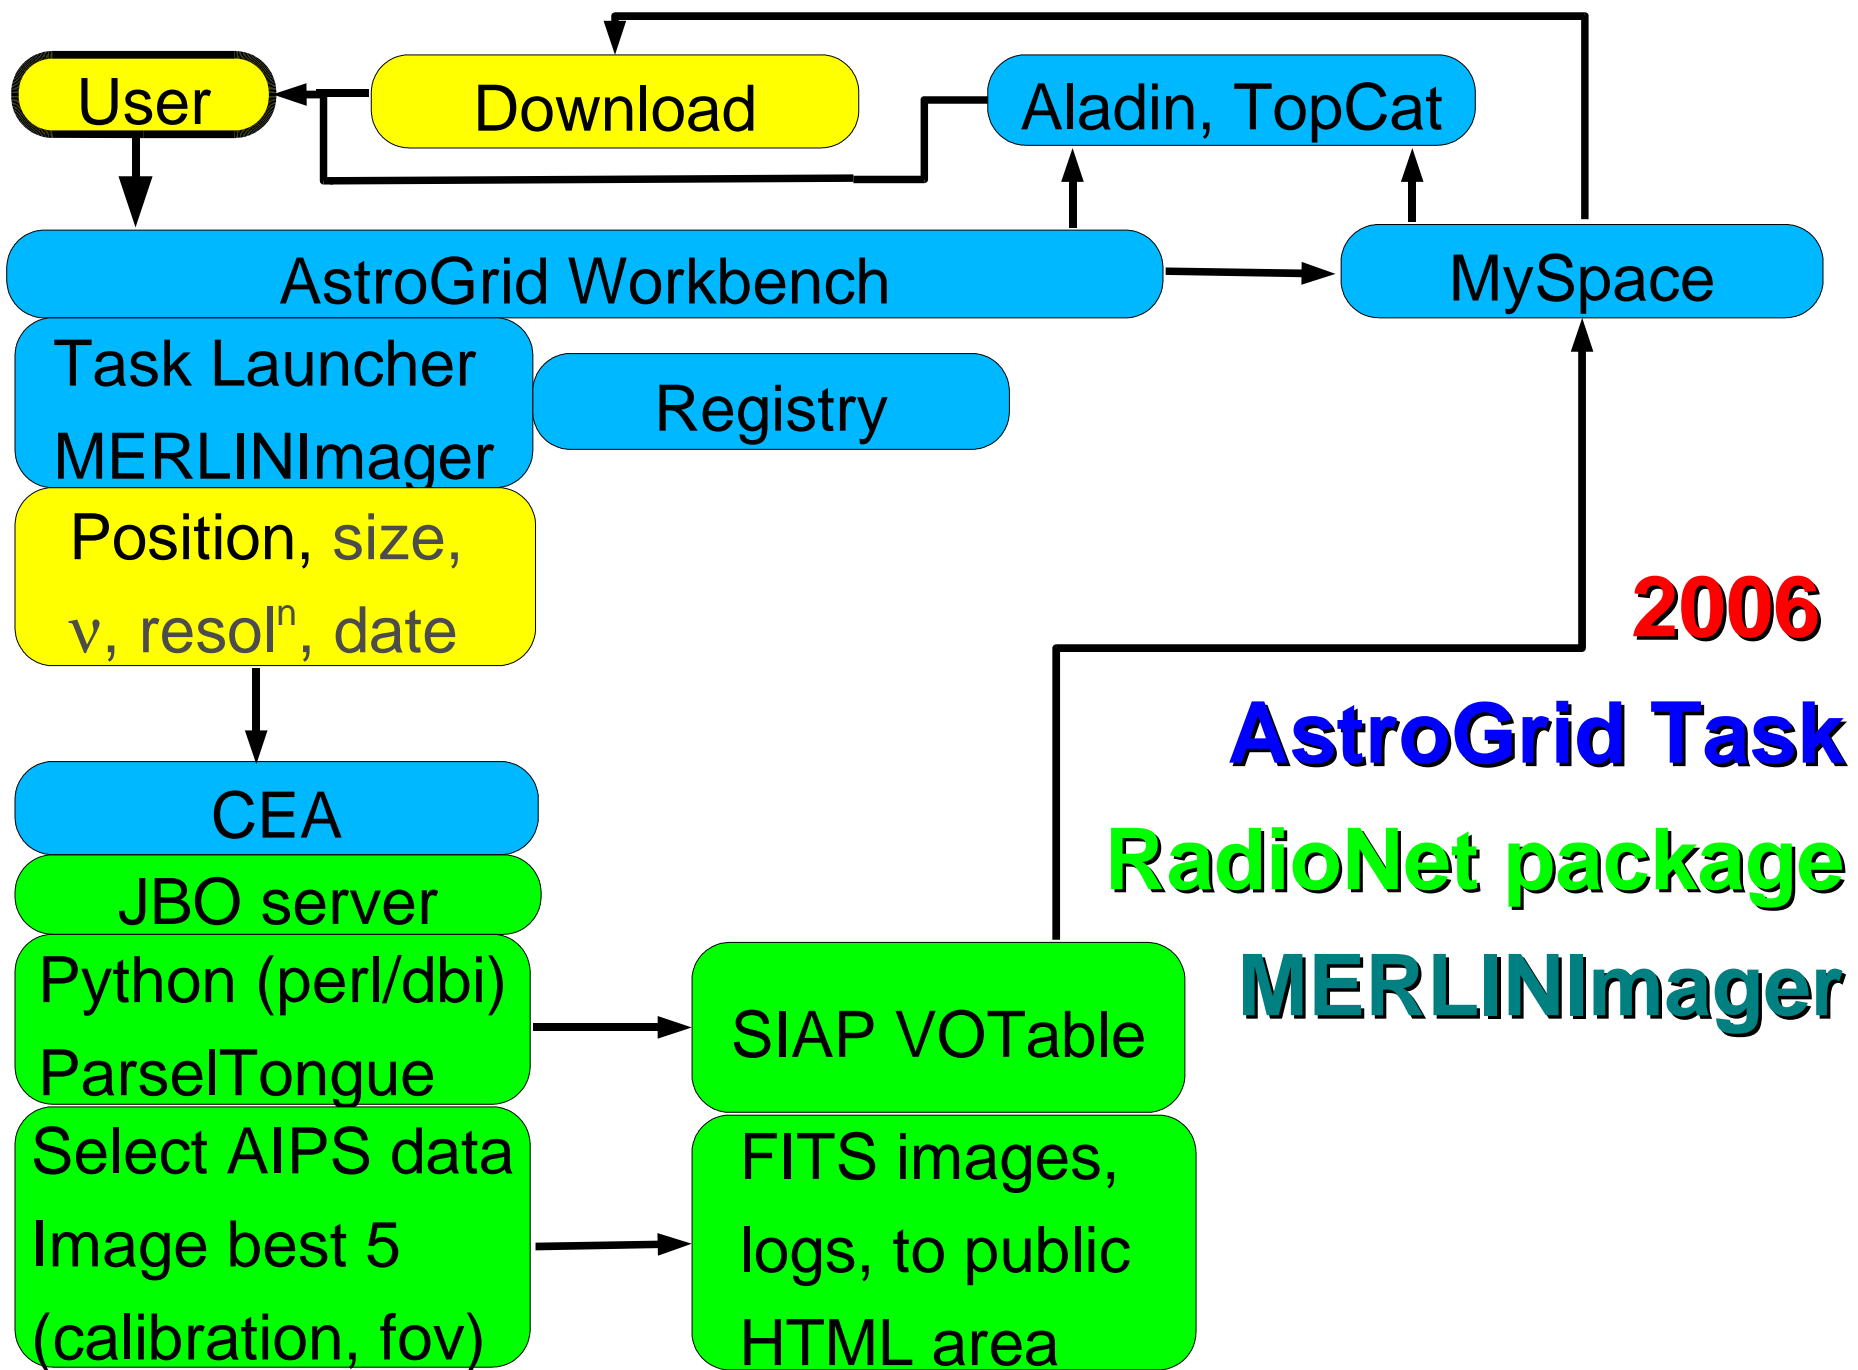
User

Download

Aladin, TopCat

AstroGrid Workbench

MySpace

Task Launcher
MERLINImager

Registry

Position, size,
ν, resol$^n$, date

2006

AstroGrid Task

RadioNet package

MERLINImager

CEA

JBO server

Python (perl/dbi)
ParselTongue

SIAP VOTable

Select AIPS data
Image best 5
(calibration, fov)

FITS images,
logs, to public
HTML area